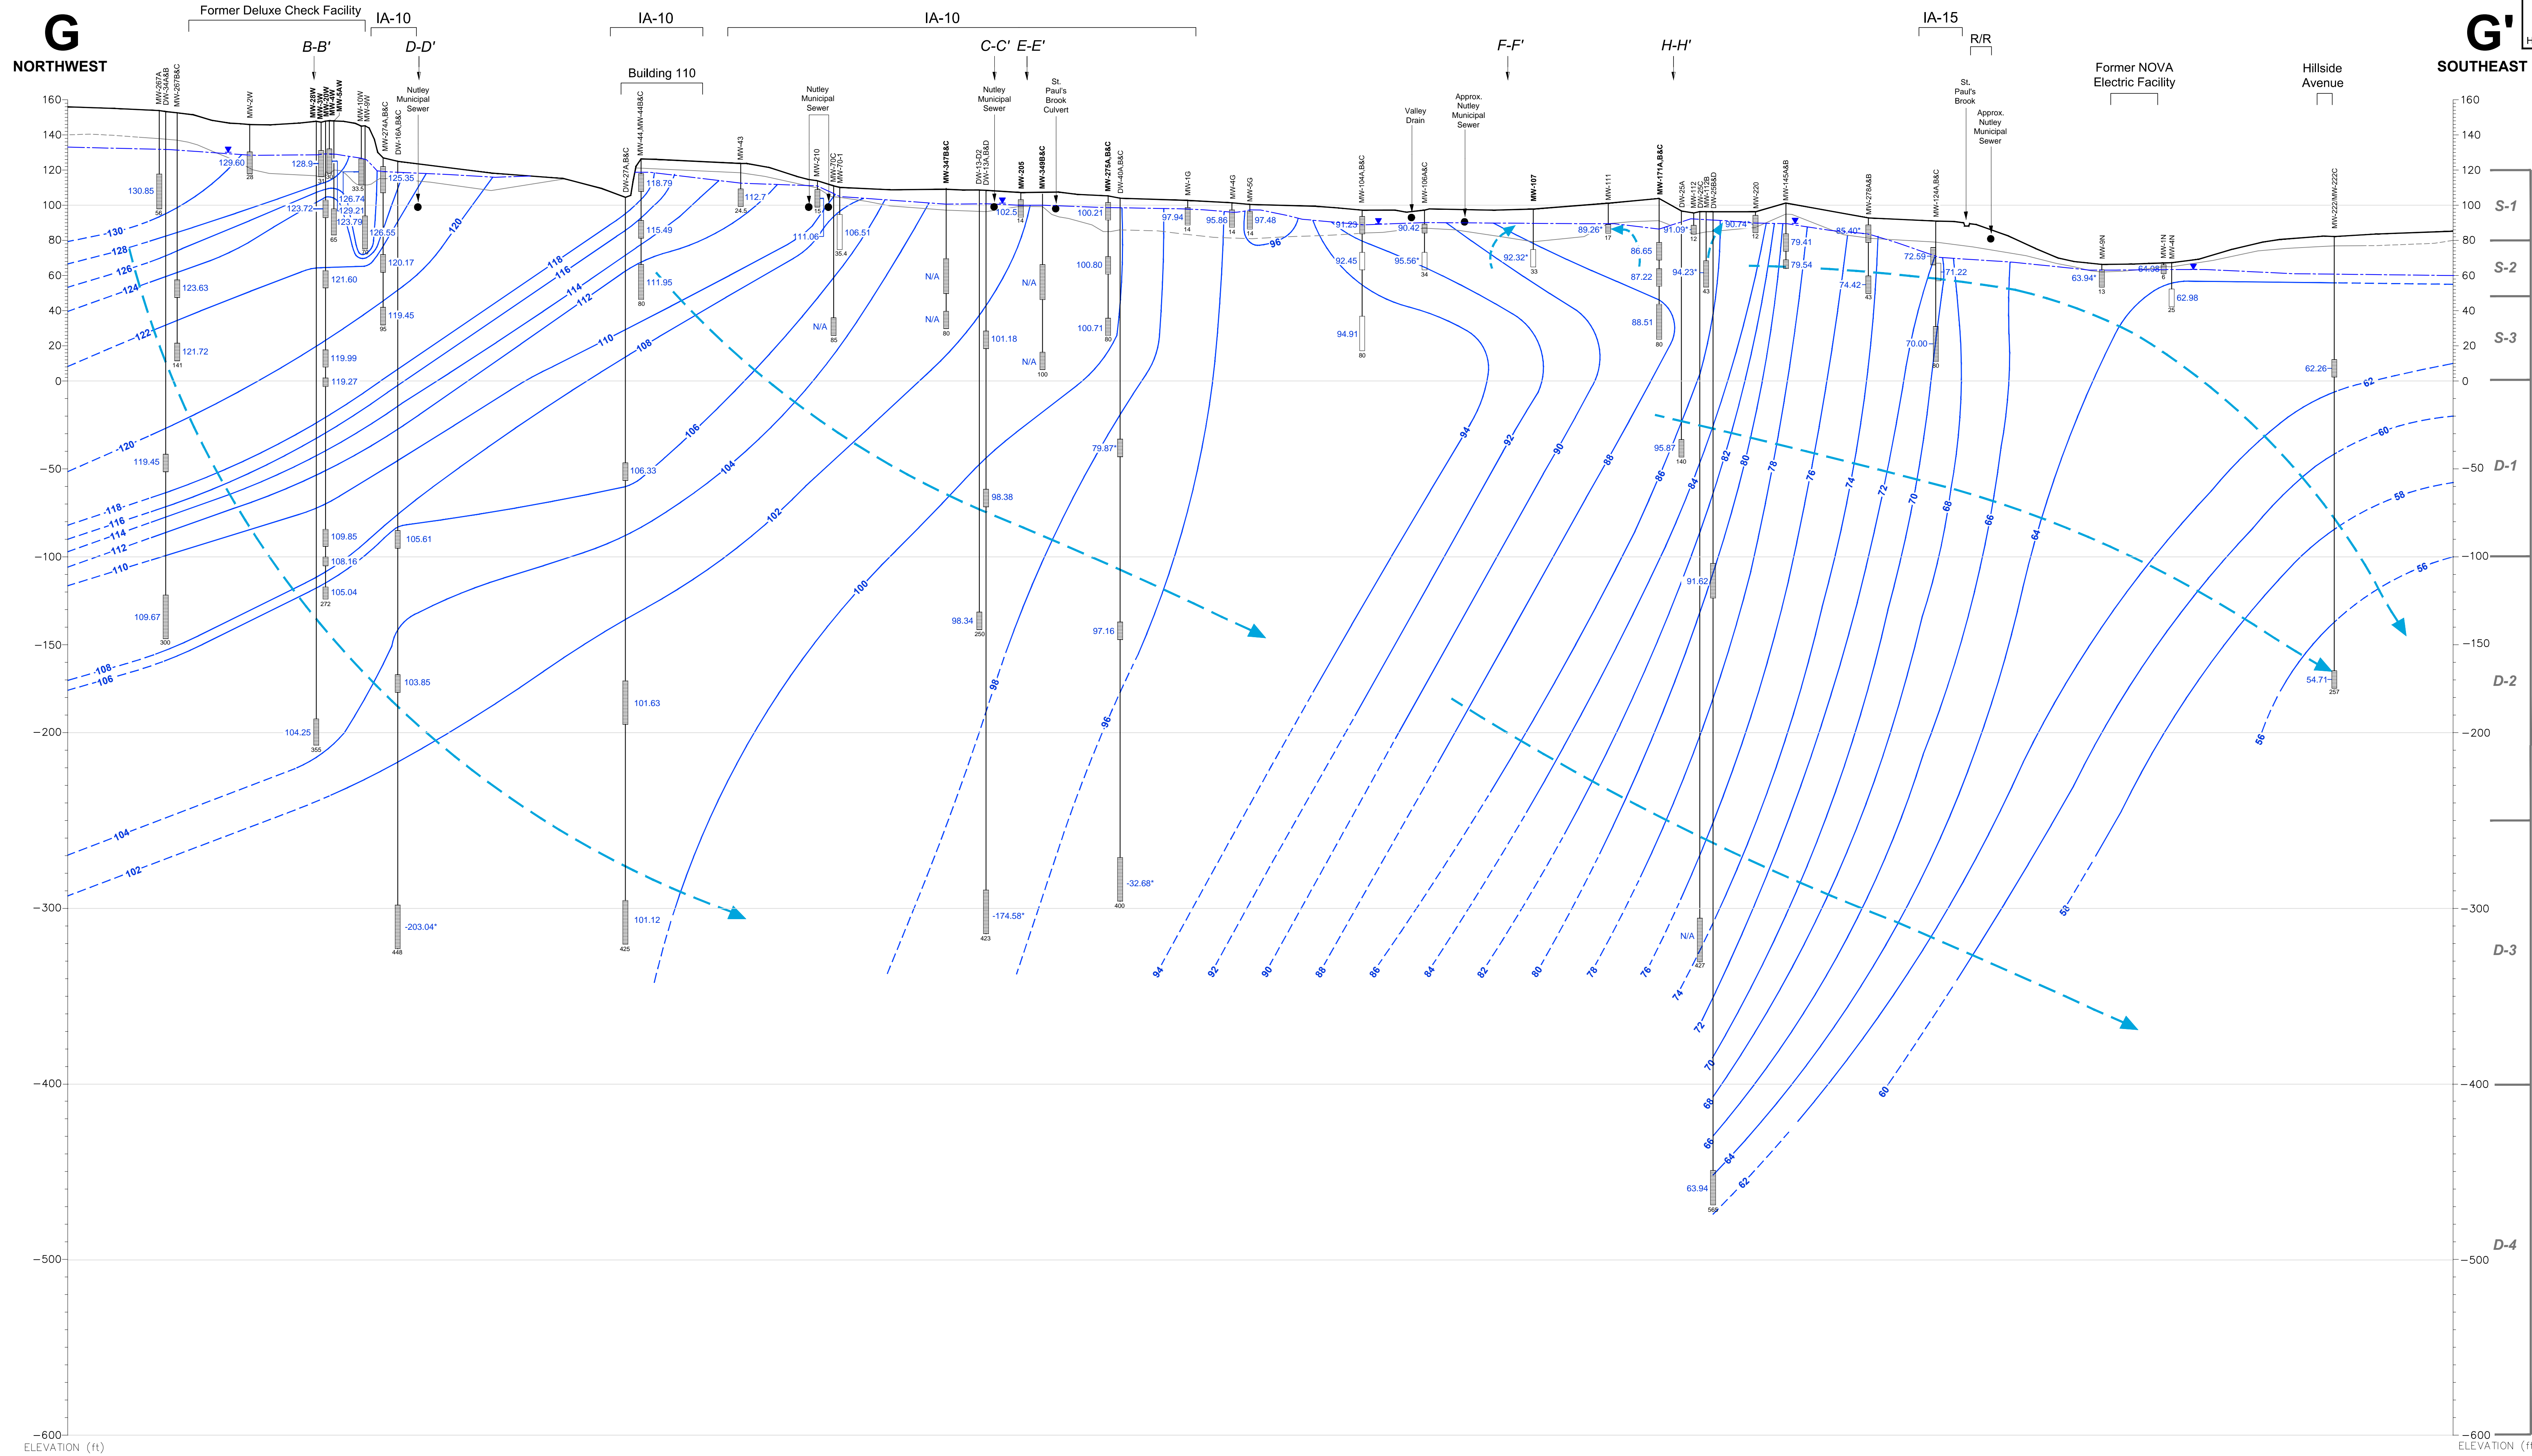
G
NORTHWEST

Former Deluxe Check Facility
IA-10
IA-10
IA-10
IA-15
B-B'
D-D'
C-C'
E-E'
F-F'
H-H'
R/R
Building 110
Nutley Municipal Sewer
Nutley Municipal Sewer
Nutley Municipal Sewer
St. Paul's Brook Culvert
Valley Drain
Approx. Nutley Municipal Sewer
St. Paul's Brook
Approx. Nutley Municipal Sewer
Former NOVA Electric Facility
Hillside Avenue

G'
SOUTHEAST

MW-267A
DW-34A&B
MW-267B&C
MW-2W
MW-28W
MW-3W
MW-20W
MW-4W
MW-8AW
MW-10W
MW-9W
MW-274A,B&C
DW-16A,B&C
DW-27A,B&C
MW-44,MW-44B&C
MW-43
MW-210
MW-70C
MW-70-1
MW-347B&C
DW-13-D2
DW-13A,B&D
MW-205
MW-349B&C
MW-275A,B&C
DW-40A,B&C
MW-1G
MW-4G
MW-5G
MW-104A,B&C
MW-106A&C
MW-107
MW-111
MW-171A,B&C
DW-26A
MW-112
DW-26C
MW-172B
DW-25B&D
MW-220
MW-145A&B
MW-278A&B
MW-124A,B&C
MW-9N
MW-1N
MW-4N
MW-222/MW-222C

129.60
130.85
128.9
123.72
126.74
129.21
123.79
126.55
125.35
120.17
119.45
123.63
121.72
121.60
119.99
119.27
119.45
109.85
108.16
105.04
105.61
109.67
103.85
104.25
-203.04*
118.79
115.49
111.95
106.33
101.63
101.12
112.7
111.06
106.51
N/A
N/A
N/A
N/A
N/A
102.5
101.18
98.38
98.34
-174.58*
100.21
100.80
100.71
79.87*
97.16
-32.68*
97.94
95.86
97.48
91.29
92.45
94.91
90.42
95.56*
92.32*
89.26*
86.65
87.22
88.51
95.87
91.09*
94.23*
91.62
N/A
63.94
90.74*
79.41
79.54
85.40*
74.42
72.59
71.22
70.00
63.94*
64.98
62.98
62.26
54.71

56
28
33.5
65
95
141
300
272
355
448
80
425
24.5
15
35.4
85
80
250
423
14
100
80
400
14
14
14
80
34
33
17
80
140
12
43
427
569
12
43
80
13
25
257

130
128
126
124
122
120
118
116
114
112
110
108
106
104
102
100
98
96
94
92
90
88
86
84
82
80
78
76
74
72
70
68
66
64
62
60
58
56

160
140
120
100
80
60
40
20
0
−50
−100
−150
−200
−300
−400
−500
−600
ELEVATION (ft)

S-1
S-2
S-3
D-1
D-2
D-3
D-4